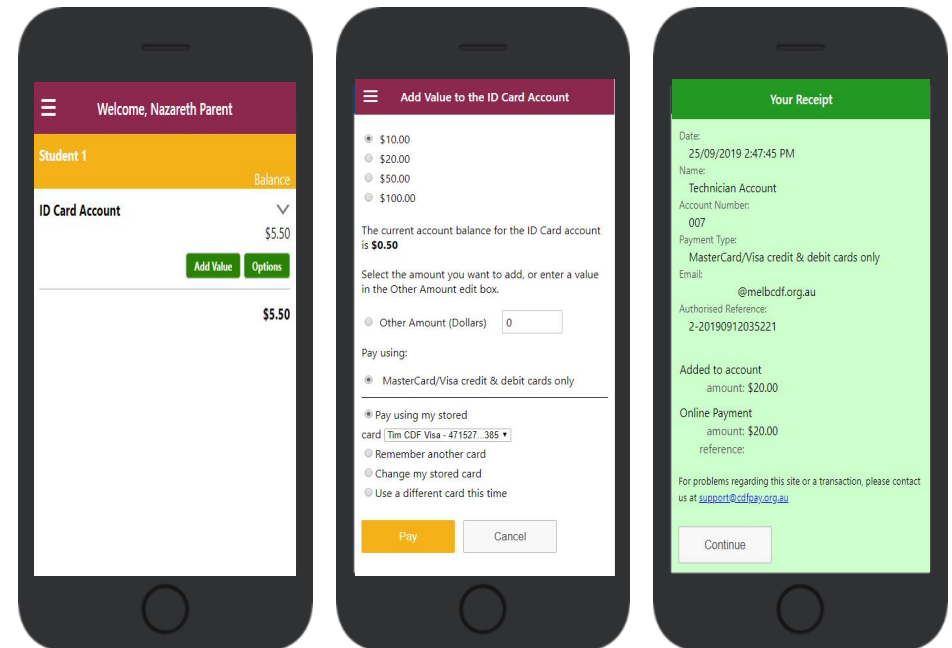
Welcome, Nazareth Parent

Student 1

Balance

ID Card Account

$5.50

Add Value Options

$5.50

Add Value to the ID Card Account

$10.00
$20.00
$50.00
$100.00

The current account balance for the ID Card account is **$0.50**

Select the amount you want to add, or enter a value in the Other Amount edit box.

Other Amount (Dollars) 0

Pay using:

MasterCard/Visa credit & debit cards only

Pay using my stored card Tim CDF Visa - 471527...385

Remember another card

Change my stored card

Use a different card this time

Pay Cancel

Your Receipt

Date:
25/09/2019 2:47:45 PM
Name:
Technician Account
Account Number:
007
Payment Type:
MasterCard/Visa credit & debit cards only
Email:
@melbcdf.org.au
Authorised Reference:
2-20190912035221

Added to account
amount: $20.00

Online Payment
amount: $20.00
reference:

For problems regarding this site or a transaction, please contact us at support@cdfpay.org.au

Continue